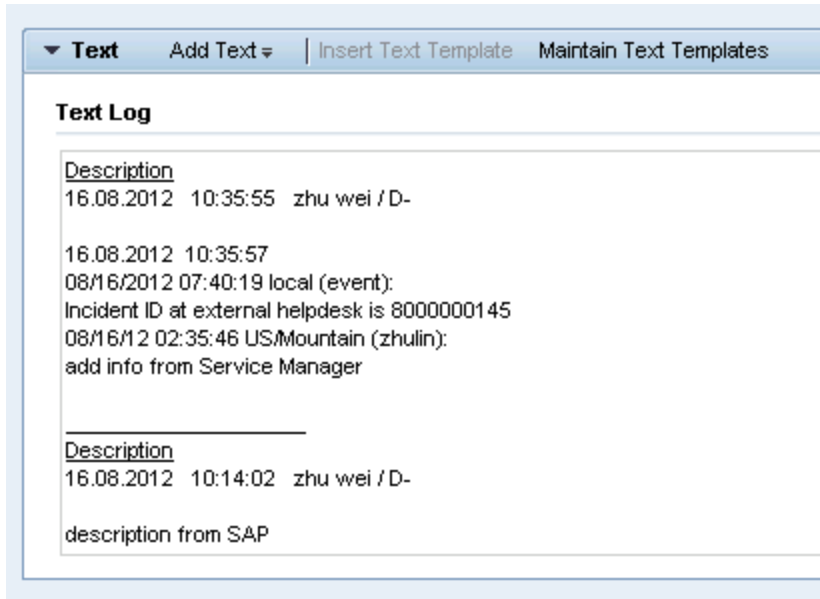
▼ Text Add Text ▾ | Insert Text Template Maintain Text Templates

Text Log

Description
16.08.2012 10:35:55 zhu wei / D-

16.08.2012 10:35:57
08/16/2012 07:40:19 local (event):
Incident ID at external helpdesk is 8000000145
08/16/12 02:35:46 US/Mountain (zhulin):
add info from Service Manager

Description
16.08.2012 10:14:02 zhu wei / D-

description from SAP